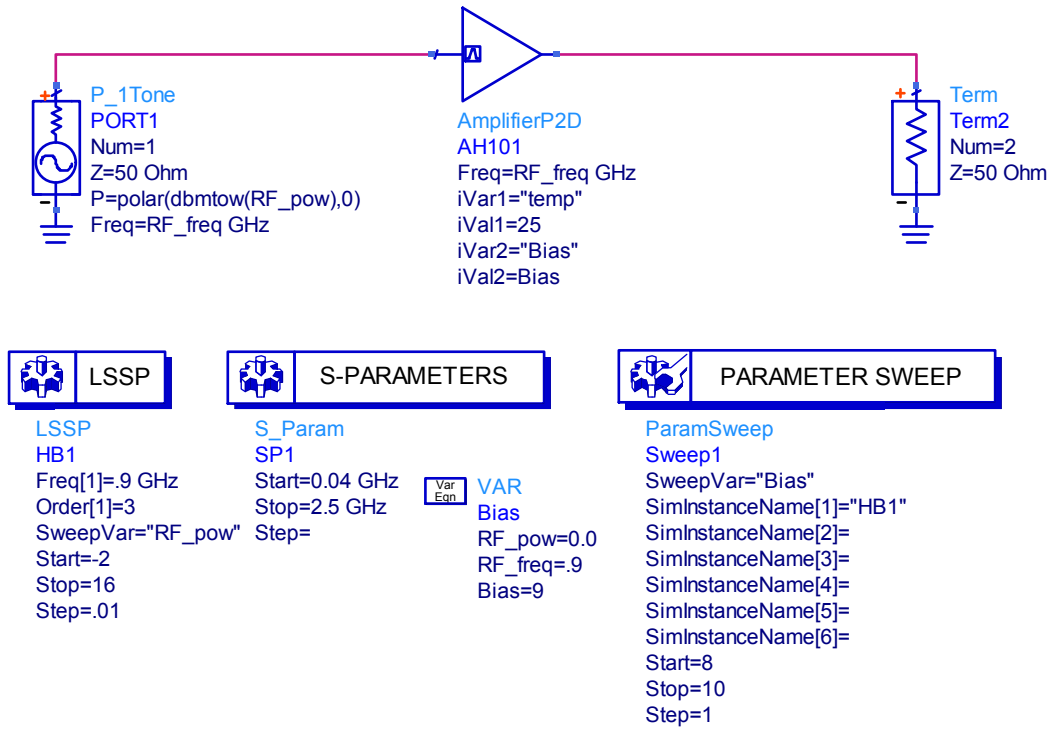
P_1Tone
PORT1
Num=1
Z=50 Ohm
P=polar(dbmtow(RF_pow),0)
Freq=RF_freq GHz

AmplifierP2D
AH101
Freq=RF_freq GHz
iVar1="temp"
iVal1=25
iVar2="Bias"
iVal2=Bias

Term
Term2
Num=2
Z=50 Ohm

LSSP

LSSP
HB1
Freq[1]=.9 GHz
Order[1]=3
SweepVar="RF_pow"
Start=-2
Stop=16
Step=.01

S-PARAMETERS

S_Param
SP1
Start=0.04 GHz
Stop=2.5 GHz
Step=

Var
Eqn

VAR
Bias
RF_pow=0.0
RF_freq=.9
Bias=9

PARAMETER SWEEP

ParamSweep
Sweep1
SweepVar="Bias"
SimInstanceName[1]="HB1"
SimInstanceName[2]=
SimInstanceName[3]=
SimInstanceName[4]=
SimInstanceName[5]=
SimInstanceName[6]=
Start=8
Stop=10
Step=1